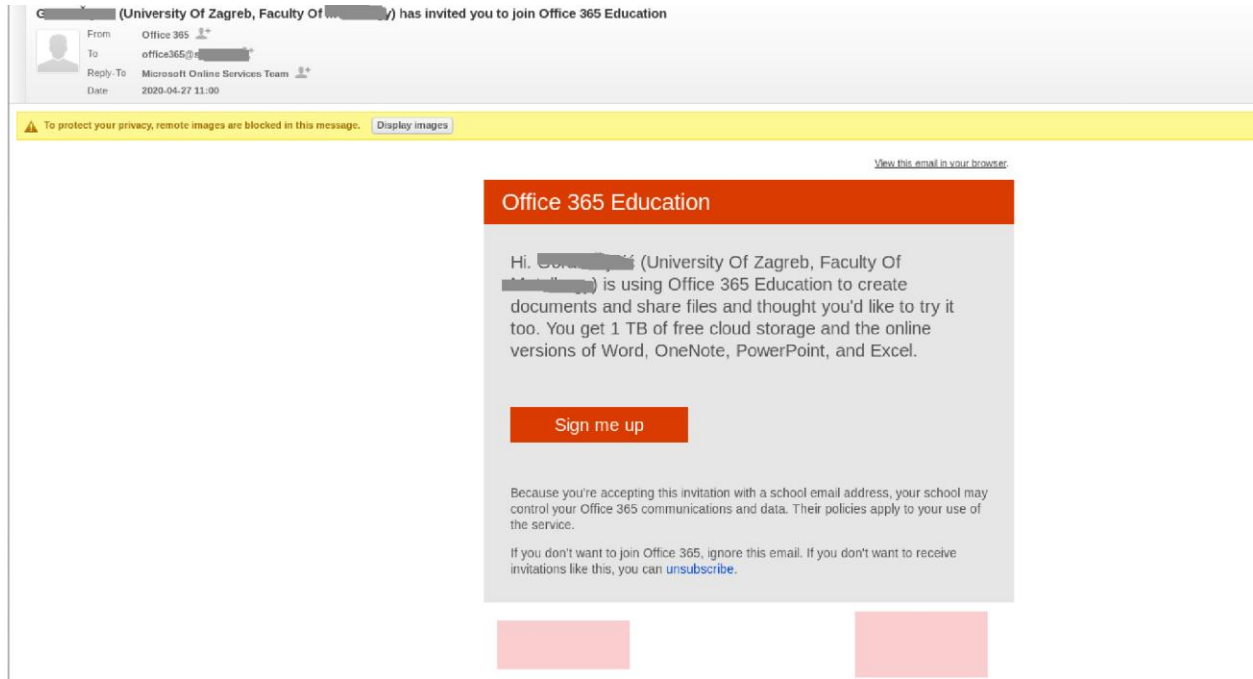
G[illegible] (University Of Zagreb, Faculty Of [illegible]y) has invited you to join Office 365 Education

From Office 365
To office365@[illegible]
Reply-To Microsoft Online Services Team
Date 2020-04-27 11:00

To protect your privacy, remote images are blocked in this message. Display images

View this email in your browser.

Office 365 Education

Hi, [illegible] (University Of Zagreb, Faculty Of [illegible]) is using Office 365 Education to create documents and share files and thought you'd like to try it too. You get 1 TB of free cloud storage and the online versions of Word, OneNote, PowerPoint, and Excel.

Sign me up

Because you're accepting this invitation with a school email address, your school may control your Office 365 communications and data. Their policies apply to your use of the service.

If you don't want to join Office 365, ignore this email. If you don't want to receive invitations like this, you can unsubscribe.